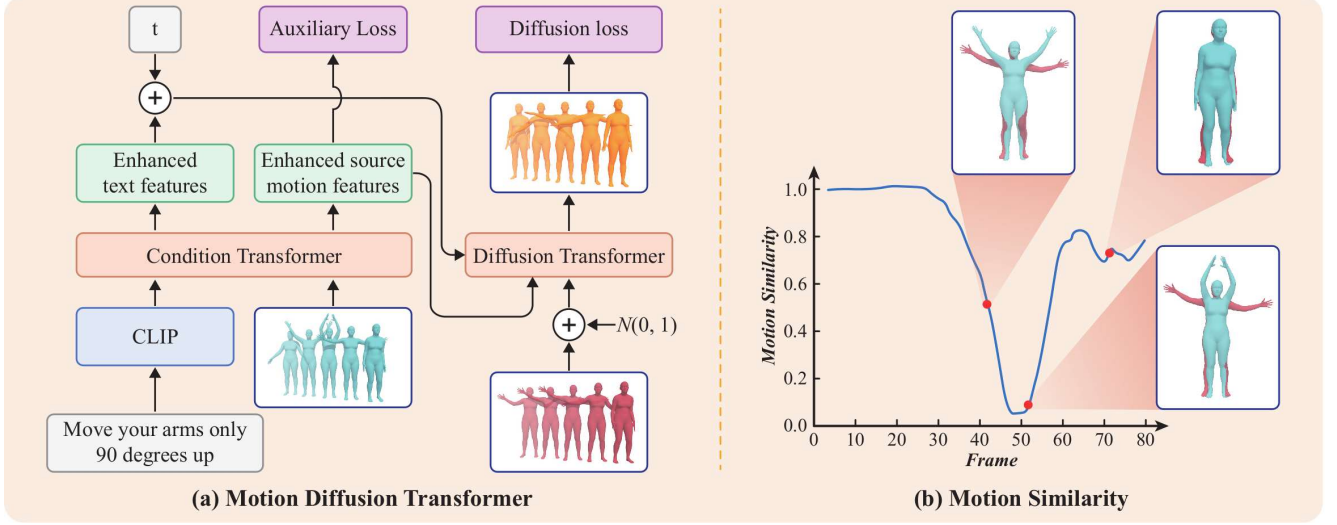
t

Auxiliary Loss

Diffusion loss

Enhanced text features

Enhanced source motion features

Condition Transformer

Diffusion Transformer

CLIP

$N(0, 1)$

Move your arms only 90 degrees up

(a) Motion Diffusion Transformer

1.0
0.8
0.6
0.4
0.2
0.0

Motion Similarity

0 10 20 30 40 50 60 70 80

Frame

(b) Motion Similarity